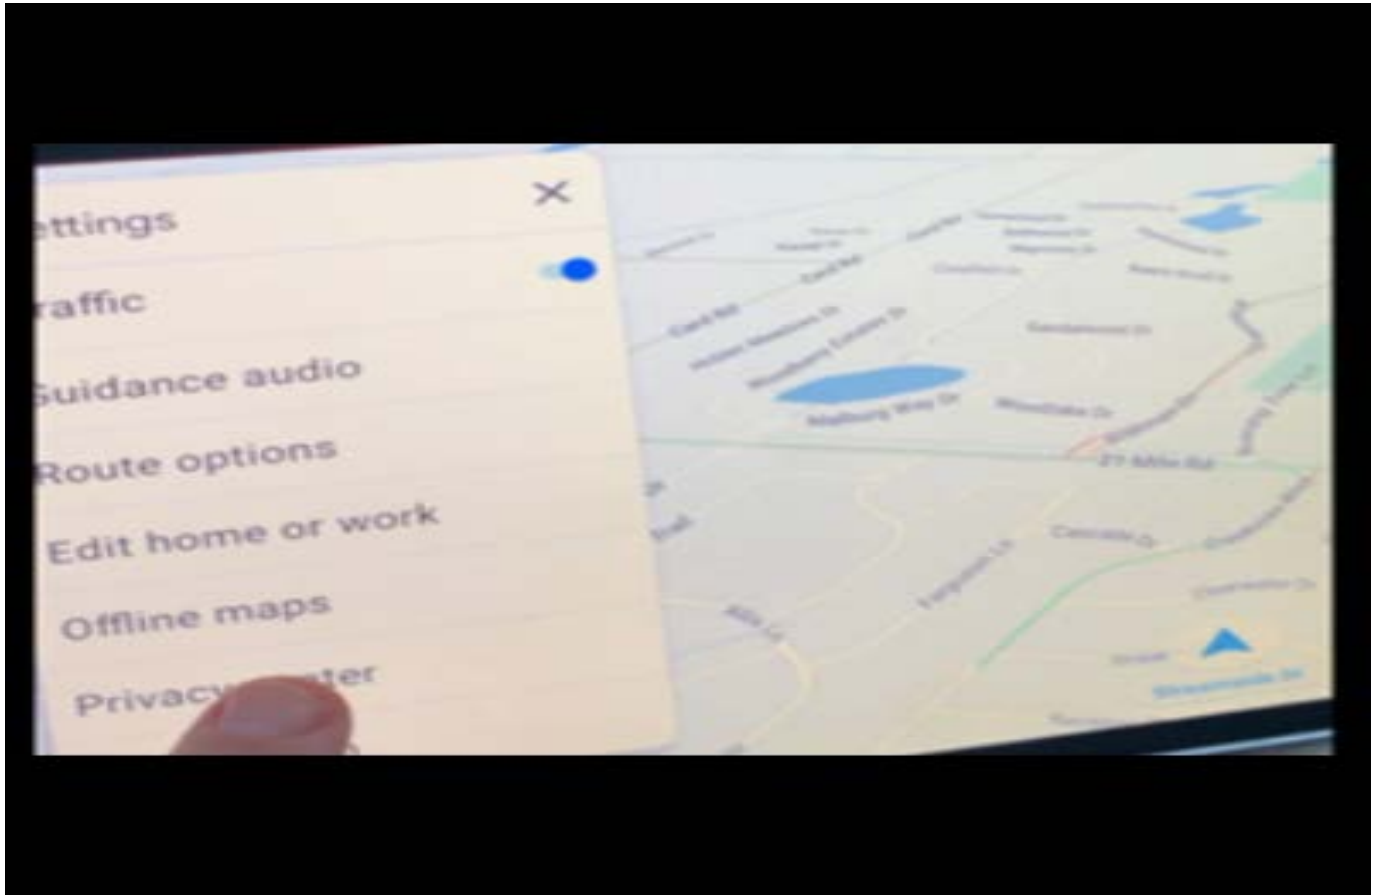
ettings
raffic
Guidance audio
Route options
Edit home or work
Offline maps
Privacy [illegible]ter
Card Rd
Card Rd
Woodberry Estates Dr
Malburg Way Dr
Woodlake Dr
21 Mile Rd
Cascade Dr
Ferguson Ln
Ellis Ln
Streamside Dr